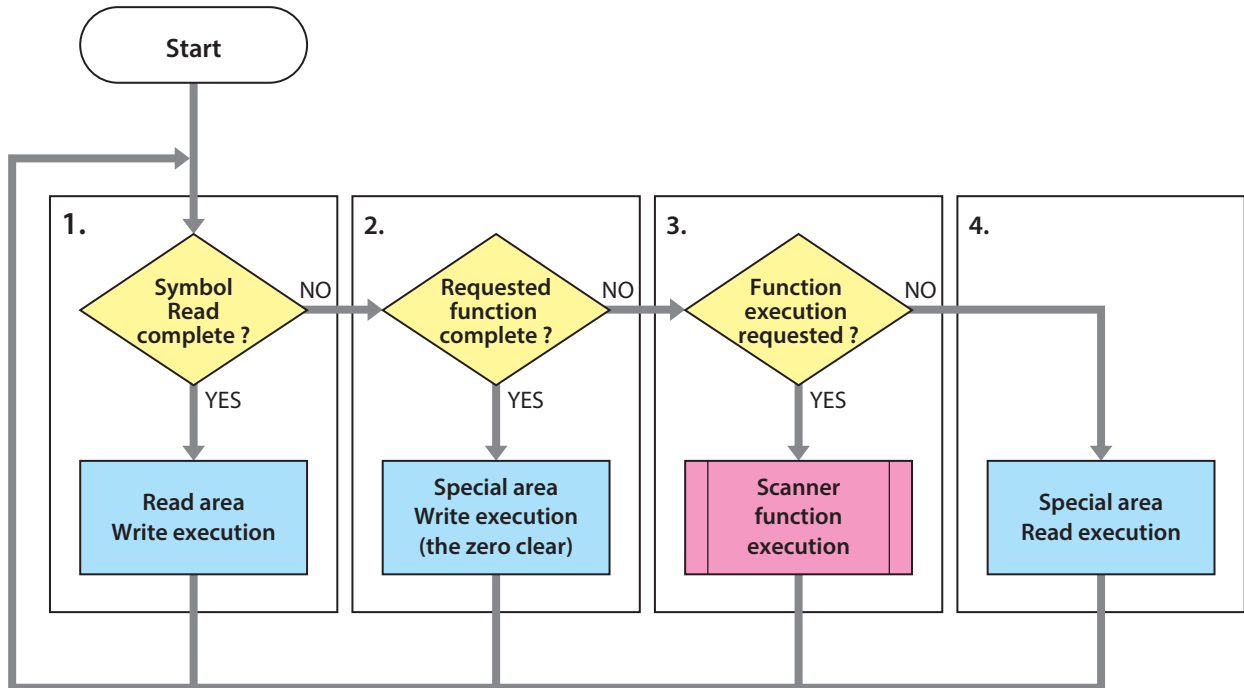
Start

1.

Symbol Read complete ?

NO

YES

Read area Write execution

2.

Requested function complete ?

NO

YES

Special area Write execution (the zero clear)

3.

Function execution requested ?

NO

YES

Scanner function execution

4.

Special area Read execution